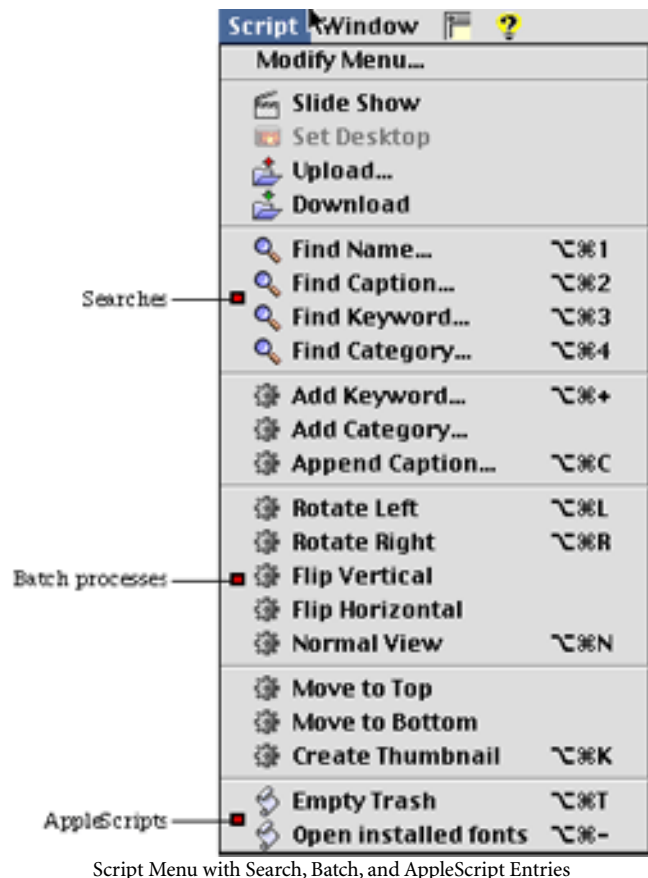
Script Window

Modify Menu...

Slide Show
Set Desktop
Upload...
Download

Find Name... ⌥⌘1
Searches
Find Caption... ⌥⌘2
Find Keyword... ⌥⌘3
Find Category... ⌥⌘4

Add Keyword... ⌥⌘+
Add Category...
Append Caption... ⌥⌘C

Rotate Left ⌥⌘L
Rotate Right ⌥⌘R
Batch processes
Flip Vertical
Flip Horizontal
Normal View ⌥⌘N

Move to Top
Move to Bottom
Create Thumbnail ⌥⌘K

AppleScripts
Empty Trash ⌥⌘T
Open installed fonts ⌥⌘-

Script Menu with Search, Batch, and AppleScript Entries